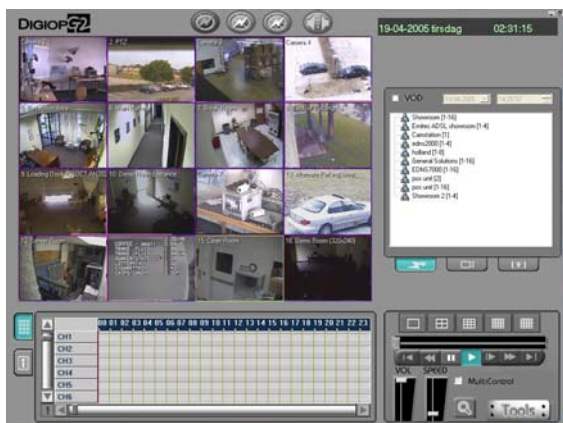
DIGIOP G2

19-04-2005 tirsdag 02:31:15

Camera 1
2. PTZ
Camera 3
Camera 4
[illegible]
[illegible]
7. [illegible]
8. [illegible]
9. Loading Dock PROJECT ALTIS
10. Demo Room Office
Camera 11
12. Alternate Parking Area
13. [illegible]
14. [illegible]
15. Com Room
16. Demo Room (320x240)

VOD

Showroom [1-16]
Emitec ADSL showroom [1-4]
Canolation [1]
edns2000 [1-4]
holland [1-8]
General Solutions [1-16]
EDNS7000 [1-16]
pco unit [2]
pco unit [1-16]
Showroom 2 [1-4]

00 01 02 03 04 05 06 07 08 09 10 11 12 13 14 15 16 17 18 19 20 21 22 23

CH1
CH2
CH3
CH4
CH5
CH6

VOL
SPEED
MultiControl
Tools